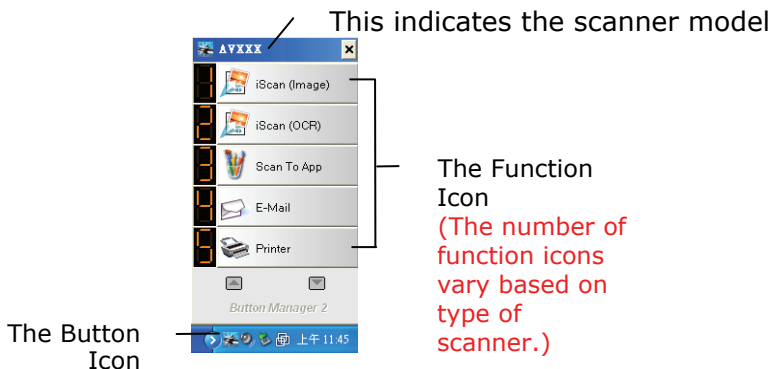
This indicates the scanner model

AVXXX

×

1 iScan (Image)

2 iScan (OCR)

3 Scan To App

4 E-Mail

5 Printer

Button Manager 2

上午 11:45

The Function Icon (The number of function icons vary based on type of scanner.)

The Button Icon